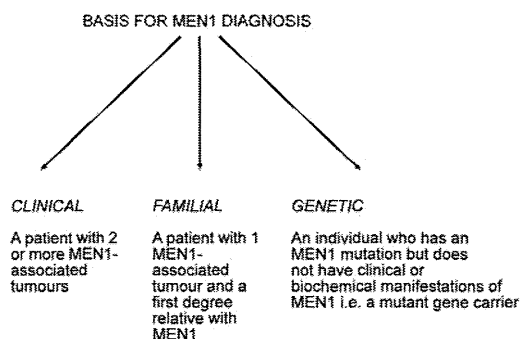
BASIS FOR MEN1 DIAGNOSIS

CLINICAL

A patient with 2 or more MEN1-associated tumours

FAMILIAL

A patient with 1 MEN1-associated tumour and a first degree relative with MEN1

GENETIC

An individual who has an MEN1 mutation but does not have clinical or biochemical manifestations of MEN1 i.e. a mutant gene carrier